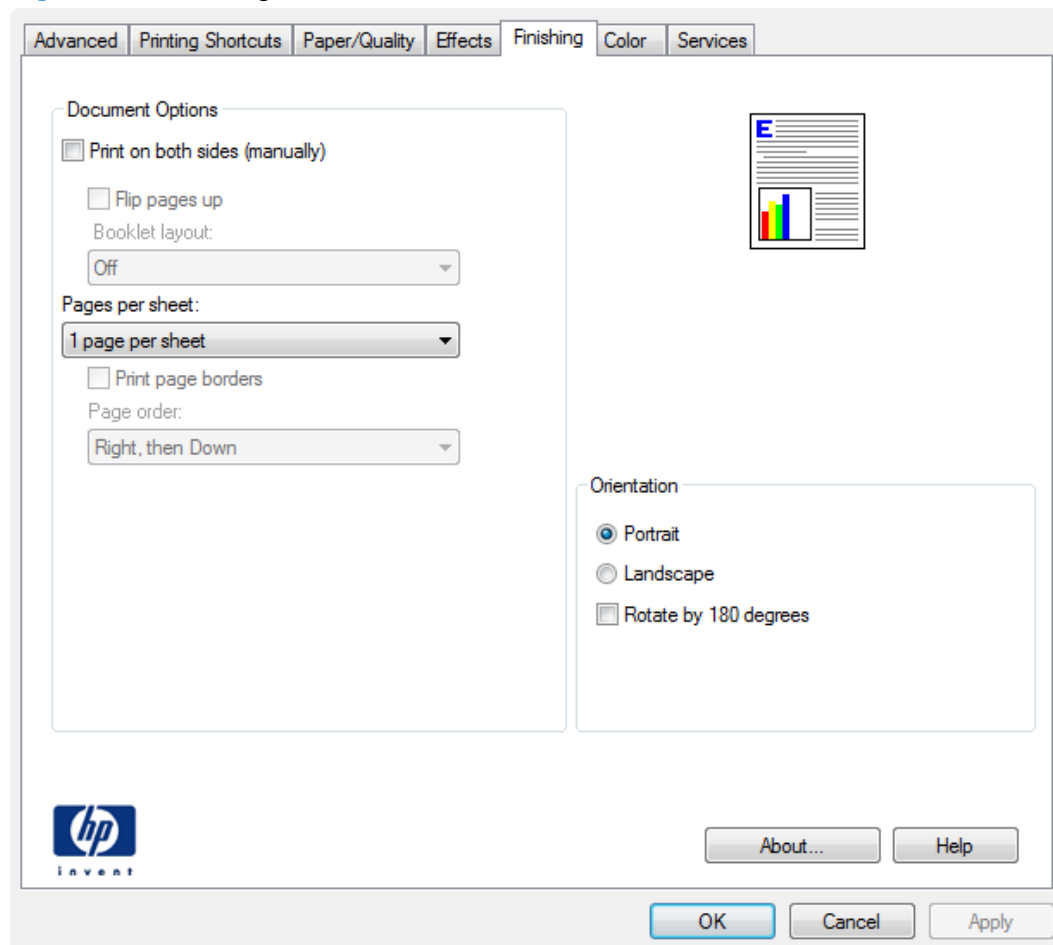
Advanced | Printing Shortcuts | Paper/Quality | Effects | Finishing | Color | Services

Document Options

Print on both sides (manually)

Flip pages up

Booklet layout:

Off

Pages per sheet:

1 page per sheet

Print page borders

Page order:

Right, then Down

E

Orientation

Portrait

Landscape

Rotate by 180 degrees

hp

invent

About...

Help

OK

Cancel

Apply